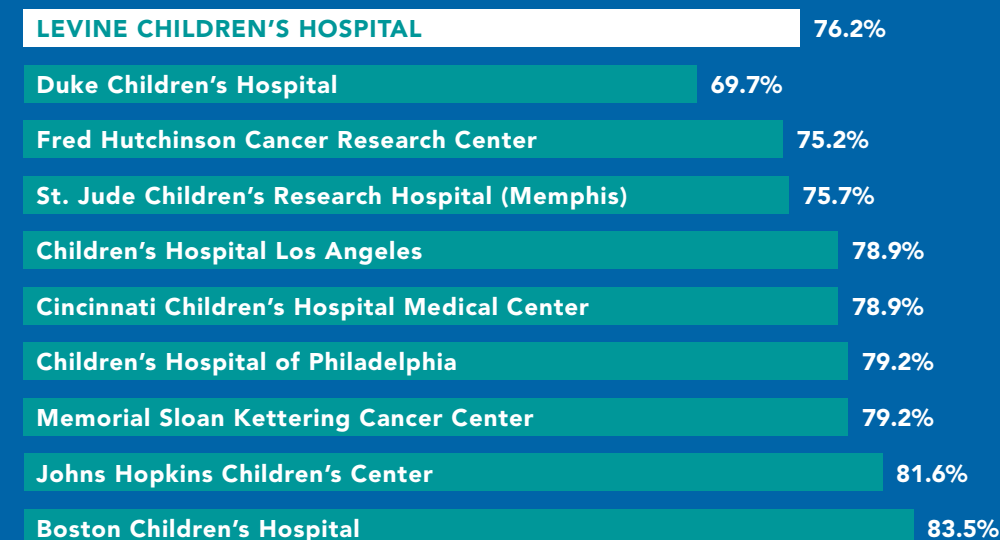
| | |
|---|---|
| LEVINE CHILDREN'S HOSPITAL | 76.2% |
| Duke Children's Hospital | 69.7% |
| Fred Hutchinson Cancer Research Center | 75.2% |
| St. Jude Children's Research Hospital (Memphis) | 75.7% |
| Children's Hospital Los Angeles | 78.9% |
| Cincinnati Children's Hospital Medical Center | 78.9% |
| Children's Hospital of Philadelphia | 79.2% |
| Memorial Sloan Kettering Cancer Center | 79.2% |
| Johns Hopkins Children's Center | 81.6% |
| Boston Children's Hospital | 83.5% |